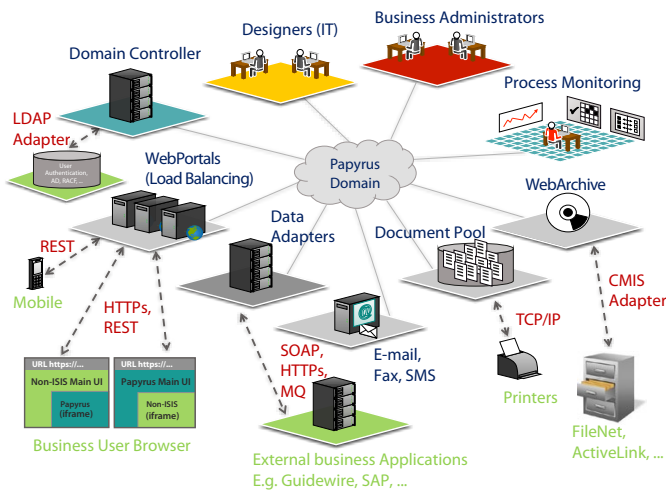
Designers (IT)

Business Administrators

Domain Controller

Process Monitoring

LDAP Adapter

User Authentication, AD, RACF, ...

WebPortals (Load Balancing)

Papyrus Domain

WebArchive

Data Adapters

Document Pool

REST

Mobile

HTTPs, REST

CMIS Adapter

TCP/IP

SOAP, HTTPs, MQ

E-mail, Fax, SMS

URL https://...
Non-ISIS Main UI
Papyrus (iframe)

URL https://...
Papyrus Main UI
Non-ISIS (iframe)

Printers

Business User Browser

FileNet, ActiveLink, ...

External business Applications
E.g. Guidewire, SAP, ...